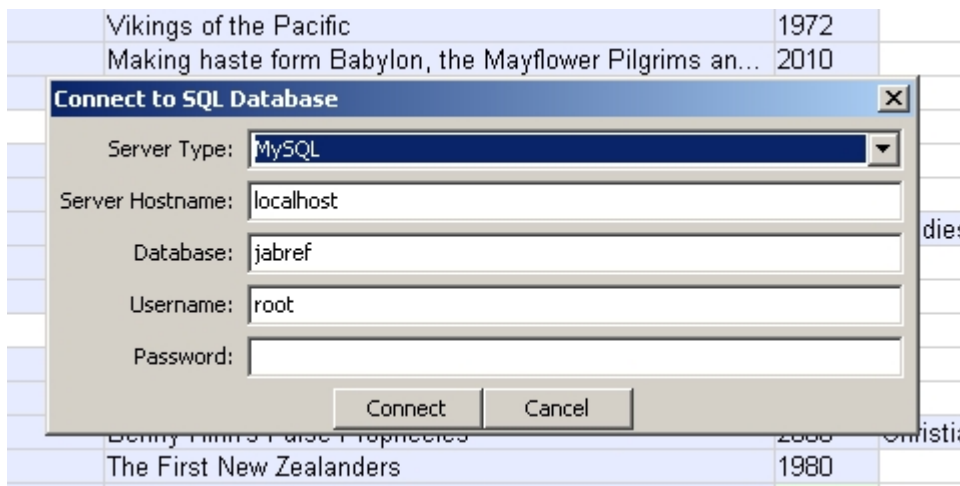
| Vikings of the Pacific | 1972 |
|---|---|
| Making haste form Babylon, the Mayflower Pilgrims an... | 2010 |

Connect to SQL Database

Server Type: MySQL

Server Hostname: localhost

Database: jabref

Username: root

Password:

Connect Cancel

dies

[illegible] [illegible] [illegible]

| The First New Zealanders | 1980 |
|---|---|